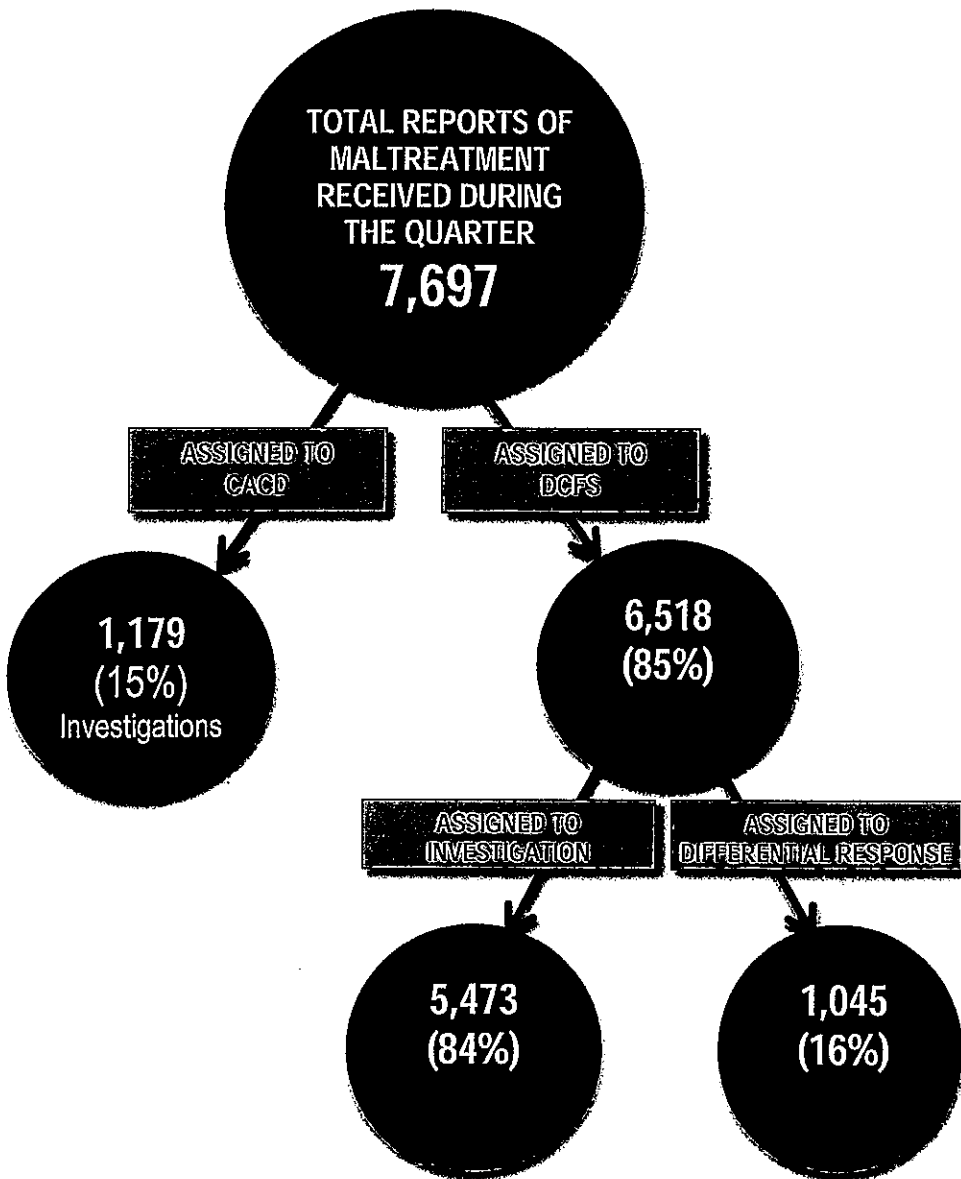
TOTAL REPORTS OF MALTREATMENT RECEIVED DURING THE QUARTER
7,697

ASSIGNED TO CACD

ASSIGNED TO DCFS

1,179
(15%)
Investigations

6,518
(85%)

ASSIGNED TO INVESTIGATION

ASSIGNED TO DIFFERENTIAL RESPONSE

5,473
(84%)

1,045
(16%)